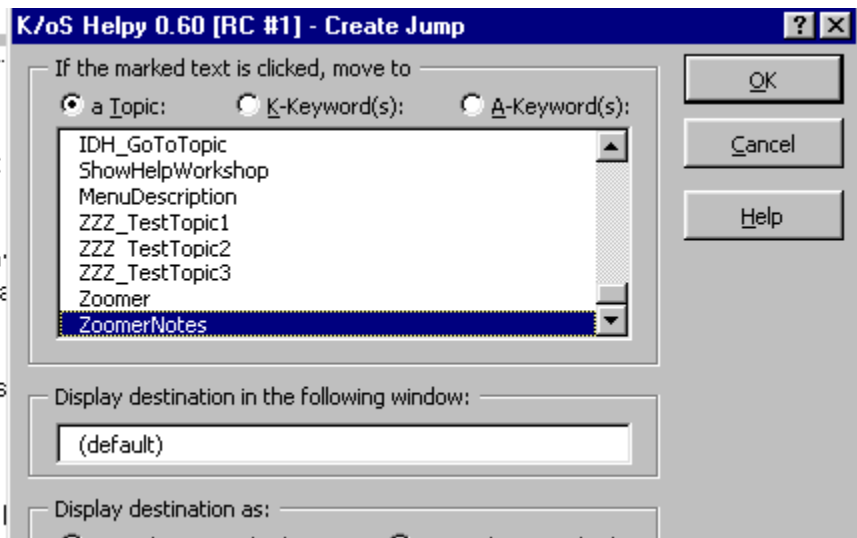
K/oS Helpy 0.60 [RC #1] - Create Jump

?

If the marked text is clicked, move to

a Topic:

K-Keyword(s):

A-Keyword(s):

IDH_GoToTopic
ShowHelpWorkshop
MenuDescription
ZZZ_TestTopic1
ZZZ_TestTopic2
ZZZ_TestTopic3
Zoomer
ZoomerNotes

OK

Cancel

Help

Display destination in the following window:

(default)

Display destination as: